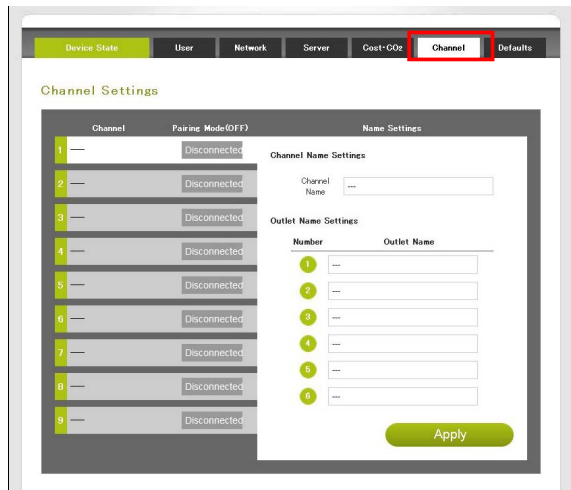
Device State | User | Network | Server | Cost·CO2 | Channel | Defaults

Channel Settings

| Channel | Pairing Mode(OFF) |
|---|---|
| 1 --- | Disconnected |
| 2 --- | Disconnected |
| 3 --- | Disconnected |
| 4 --- | Disconnected |
| 5 --- | Disconnected |
| 6 --- | Disconnected |
| 7 --- | Disconnected |
| 8 --- | Disconnected |
| 9 --- | Disconnected |

Name Settings

Channel Name Settings

Channel Name ---

Outlet Name Settings

| Number | Outlet Name |
|---|---|
| 1 | --- |
| 2 | --- |
| 3 | --- |
| 4 | --- |
| 5 | --- |
| 6 | --- |

Apply